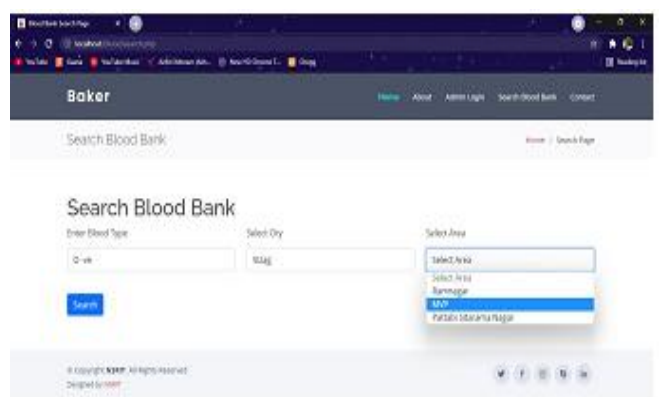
Blood Bank Search Page

localhost/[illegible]

YouTube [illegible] YouTube Music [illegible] New HD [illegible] Gmail

Reading list

Baker

Home About Admin Login Search Blood Bank Contact

Search Blood Bank

Home / Search Page

Search Blood Bank

Enter Blood Type

O -ve

Select City

Vizag

Select Area

Select Area

Select Area
Ramnagar
MVP
Pattabi Sitarama Nagar

Search

© Copyright NIMP. All Rights Reserved
Designed by NIMP